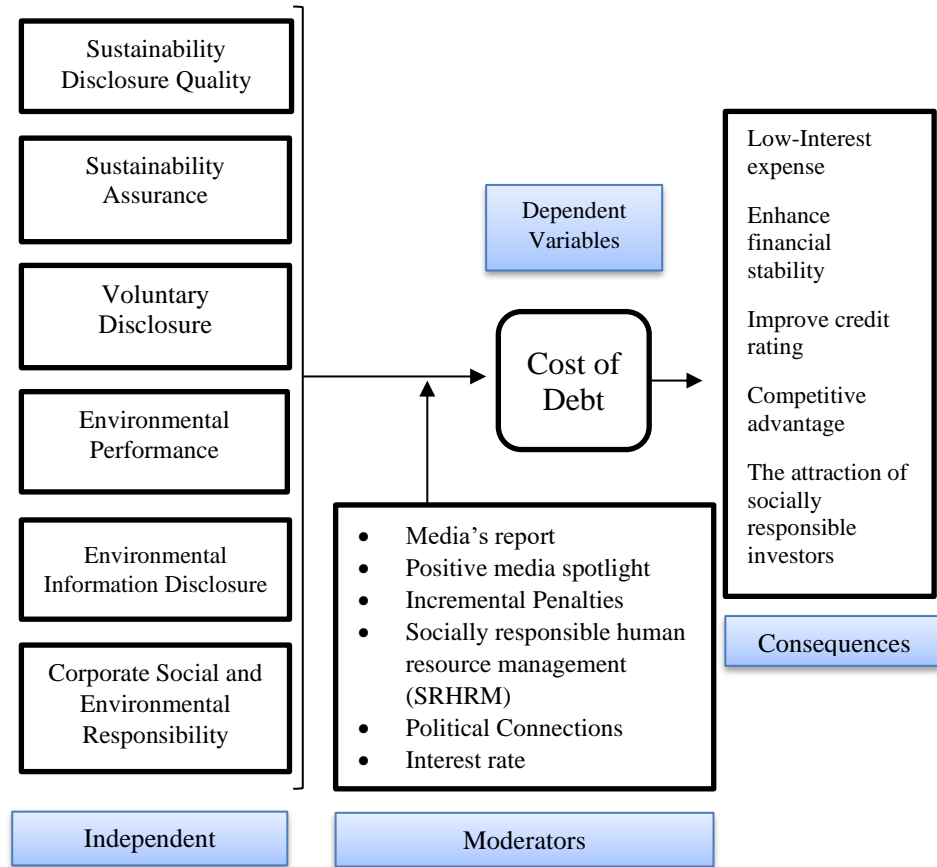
Sustainability Disclosure Quality

Sustainability Assurance

Voluntary Disclosure

Environmental Performance

Environmental Information Disclosure

Corporate Social and Environmental Responsibility

Independent

Dependent Variables

Cost of Debt

- Media's report
- Positive media spotlight
- Incremental Penalties
- Socially responsible human resource management (SRHRM)
- Political Connections
- Interest rate

Moderators

Low-Interest expense

Enhance financial stability

Improve credit rating

Competitive advantage

The attraction of socially responsible investors

Consequences